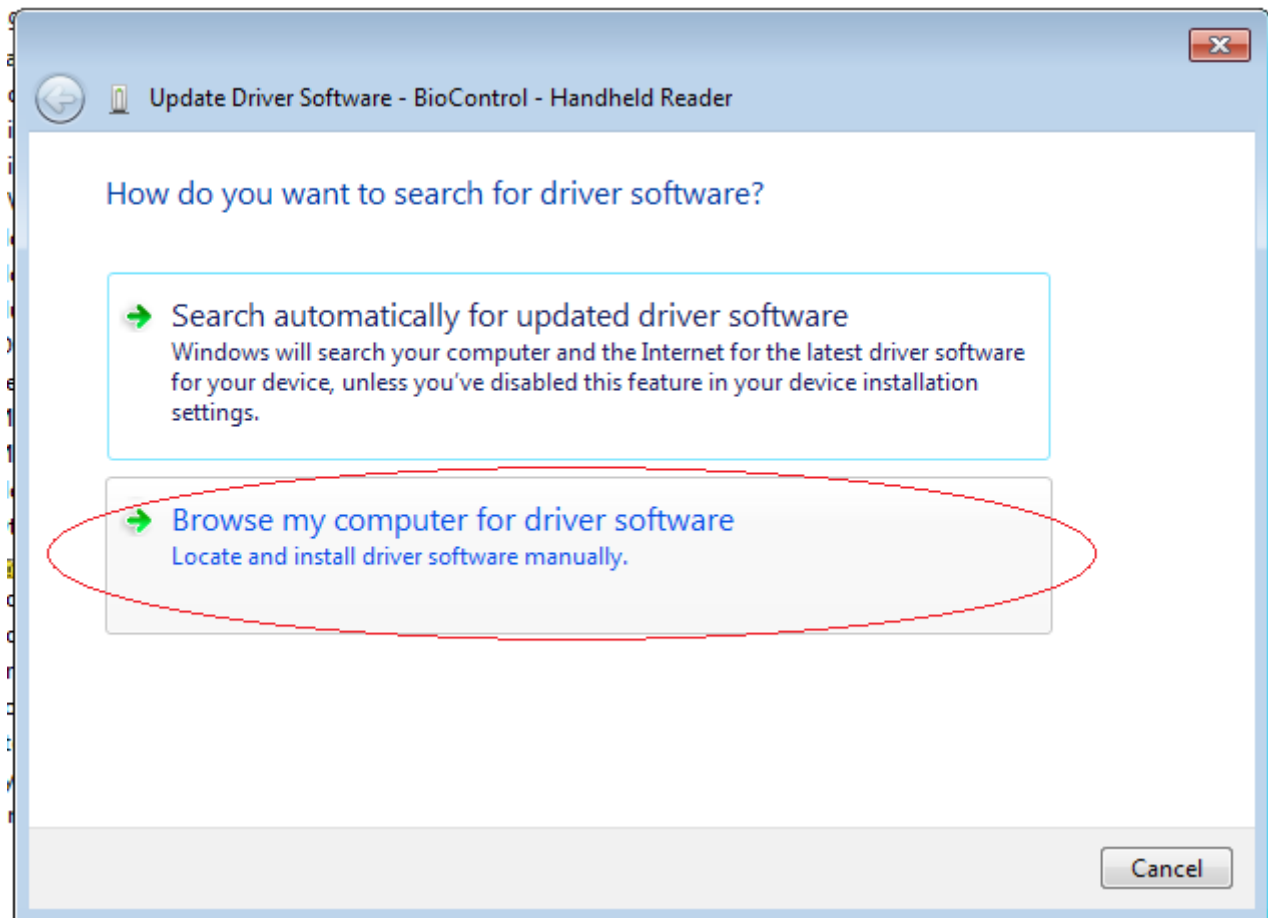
Update Driver Software - BioControl - Handheld Reader

How do you want to search for driver software?

Search automatically for updated driver software
Windows will search your computer and the Internet for the latest driver software for your device, unless you've disabled this feature in your device installation settings.

Browse my computer for driver software
Locate and install driver software manually.

Cancel